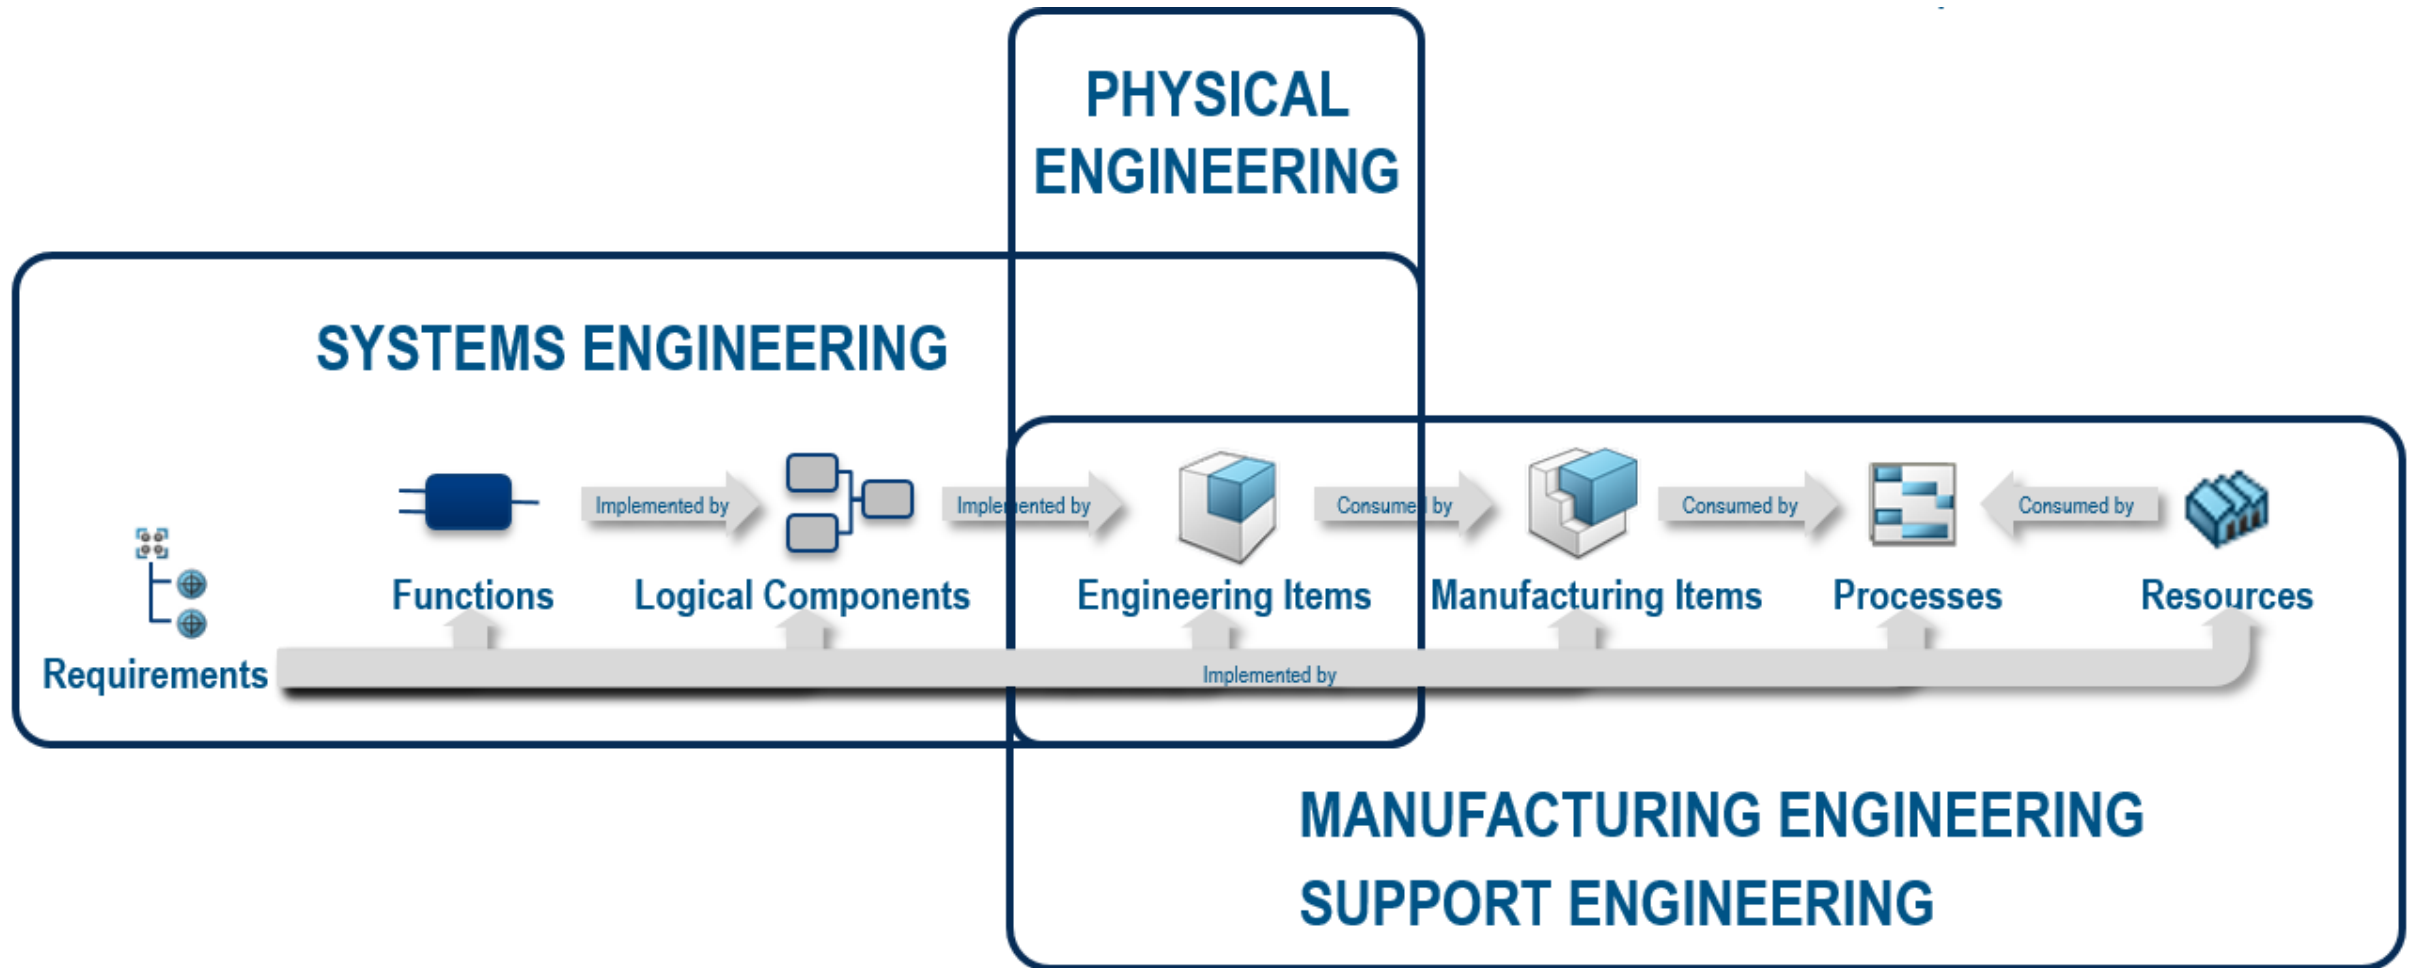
PHYSICAL ENGINEERING

SYSTEMS ENGINEERING

Functions

Implemented by

Logical Components

Implemented by

Engineering Items

Consumed by

Manufacturing Items

Consumed by

Processes

Consumed by

Resources

Requirements

Implemented by

MANUFACTURING ENGINEERING

SUPPORT ENGINEERING